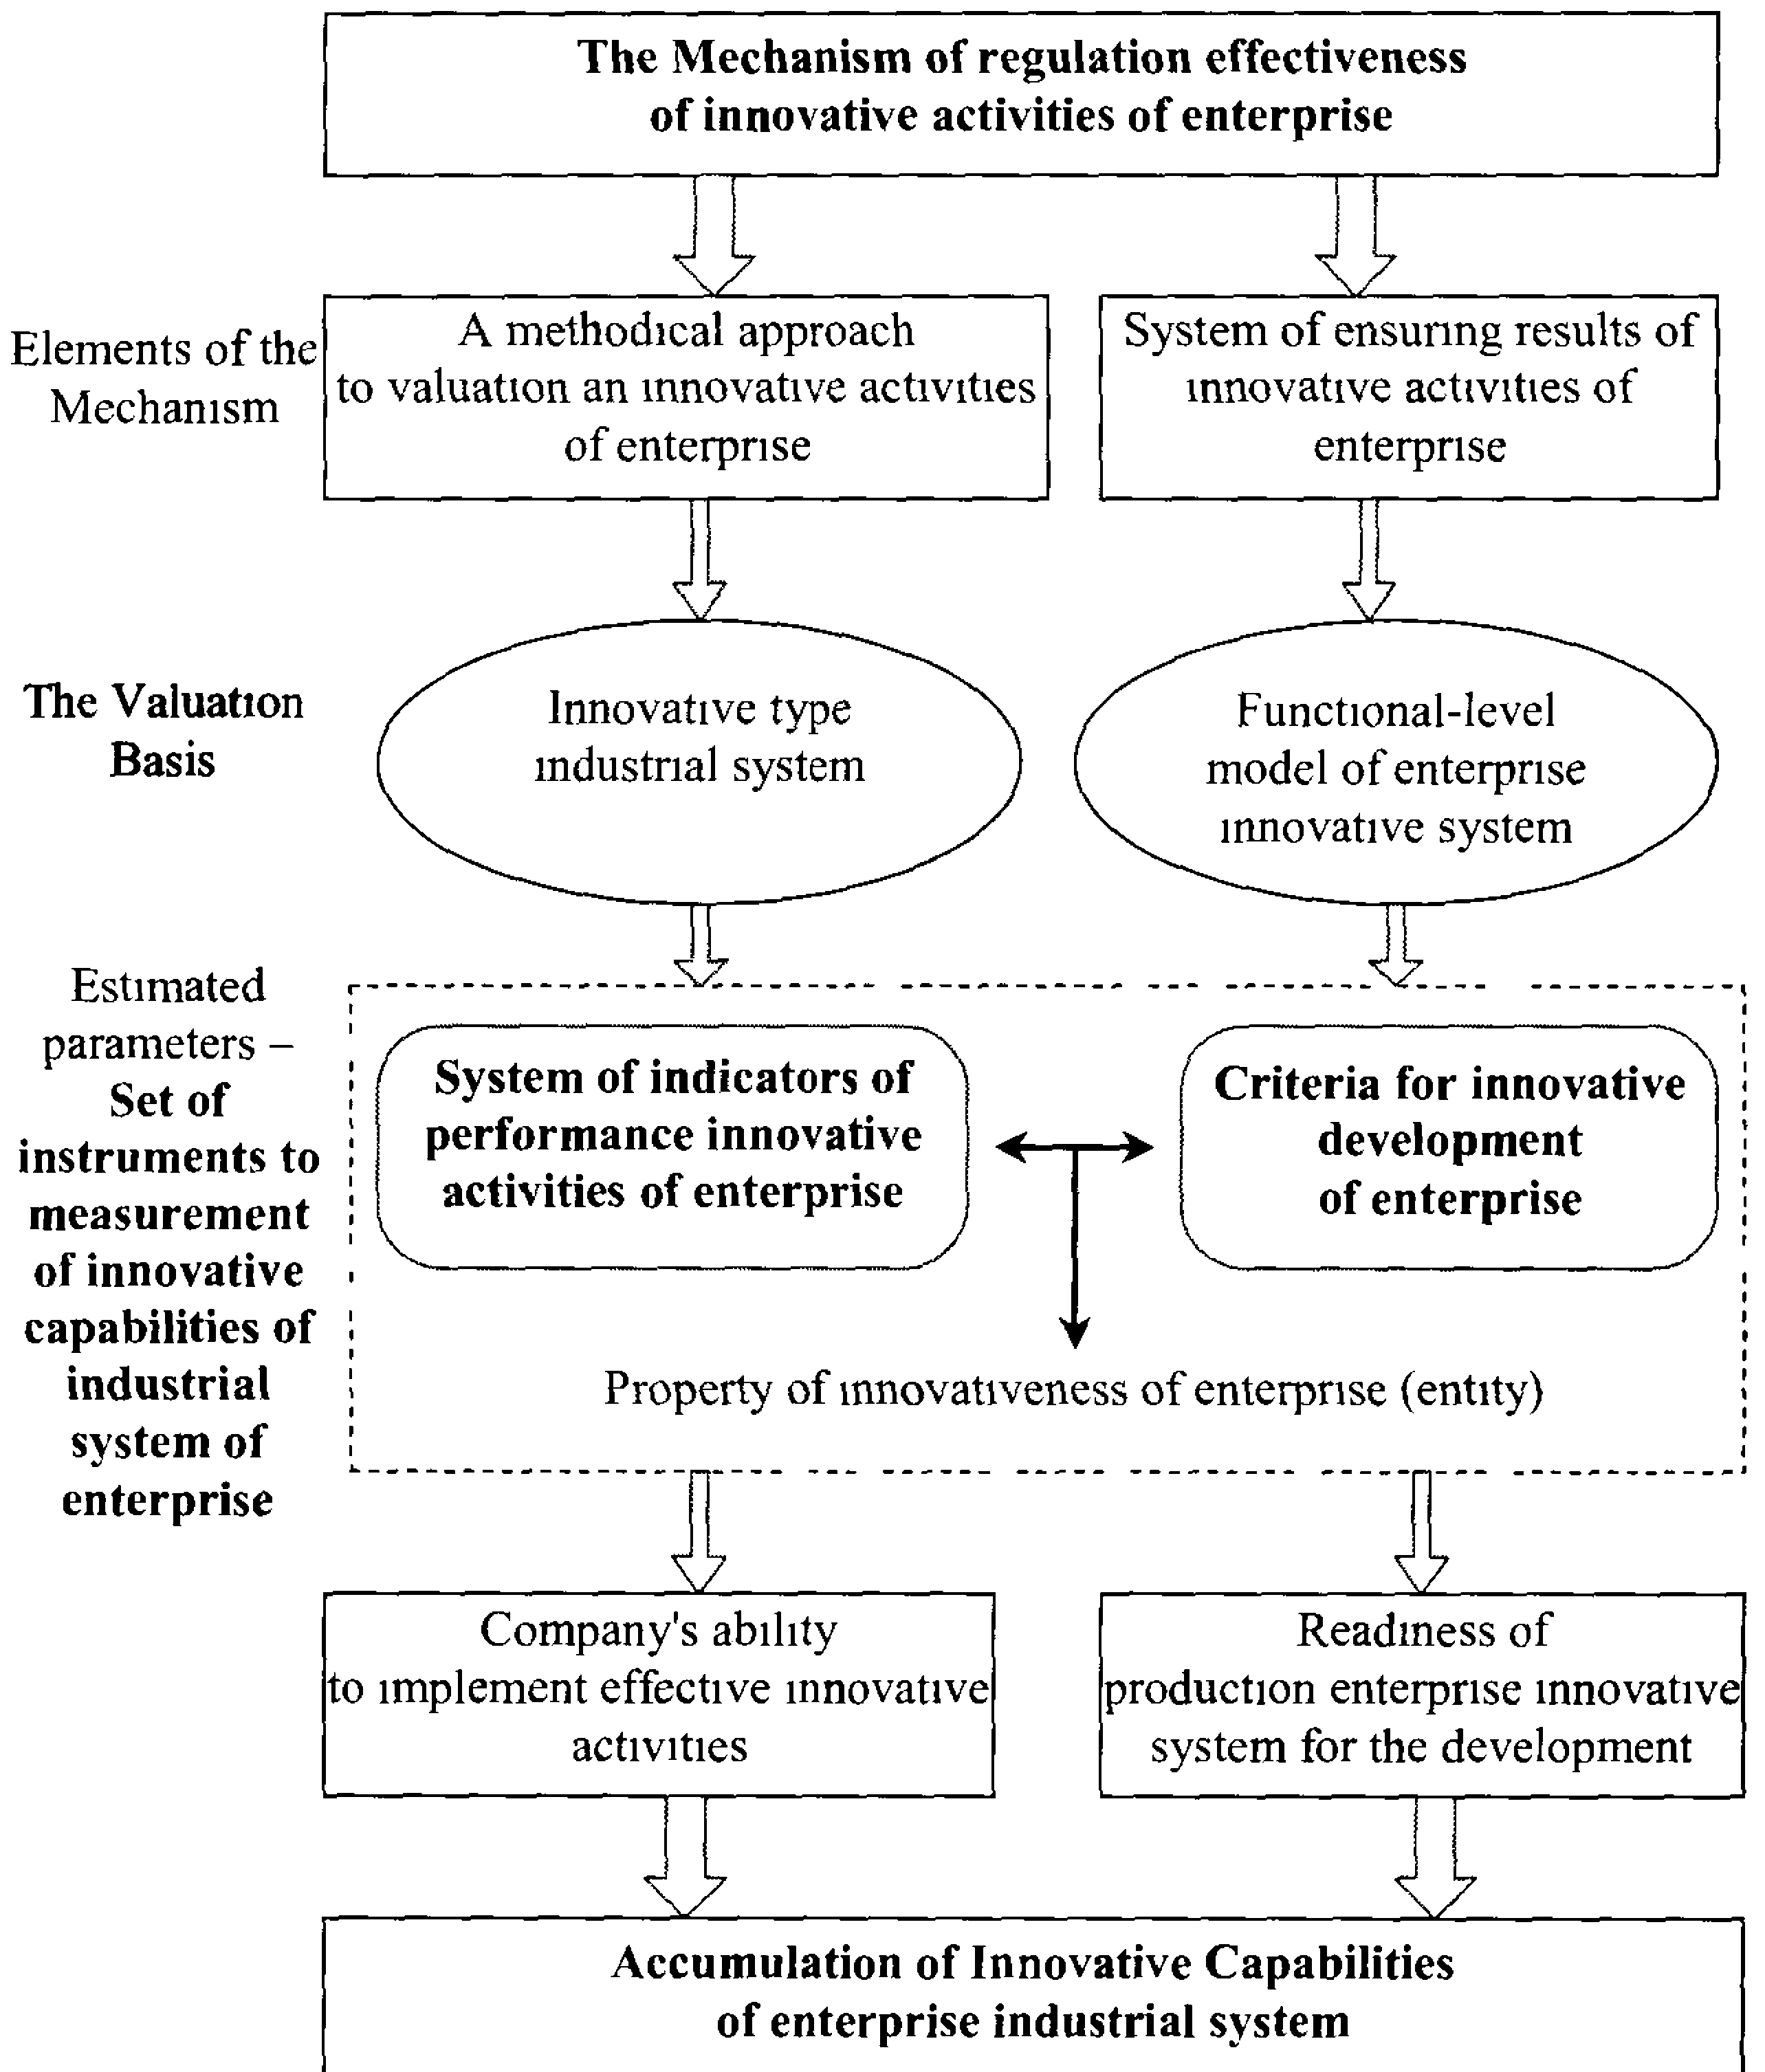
The Mechanism of regulation effectiveness of innovative activities of enterprise

Elements of the Mechanism

A methodical approach to valuation an innovative activities of enterprise

System of ensuring results of innovative activities of enterprise

The Valuation Basis

Innovative type industrial system

Functional-level model of enterprise innovative system

Estimated parameters – Set of instruments to measurement of innovative capabilities of industrial system of enterprise

System of indicators of performance innovative activities of enterprise

Criteria for innovative development of enterprise

Property of innovativeness of enterprise (entity)

Company's ability to implement effective innovative activities

Readiness of production enterprise innovative system for the development

Accumulation of Innovative Capabilities of enterprise industrial system